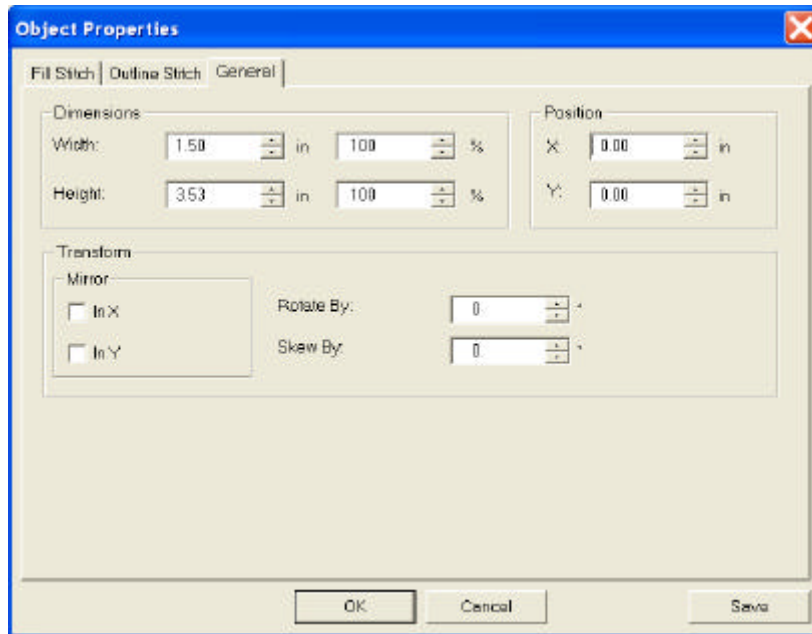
Object Properties

Fill Stitch | Outline Stitch | General

Dimensions

Width: 1.50 in 100 %

Height: 3.53 in 100 %

Position

X: 0.00 in

Y: 0.00 in

Transform

Mirror

In X

In Y

Rotate By: 0 °

Skew By: 0 °

OK Cancel Save